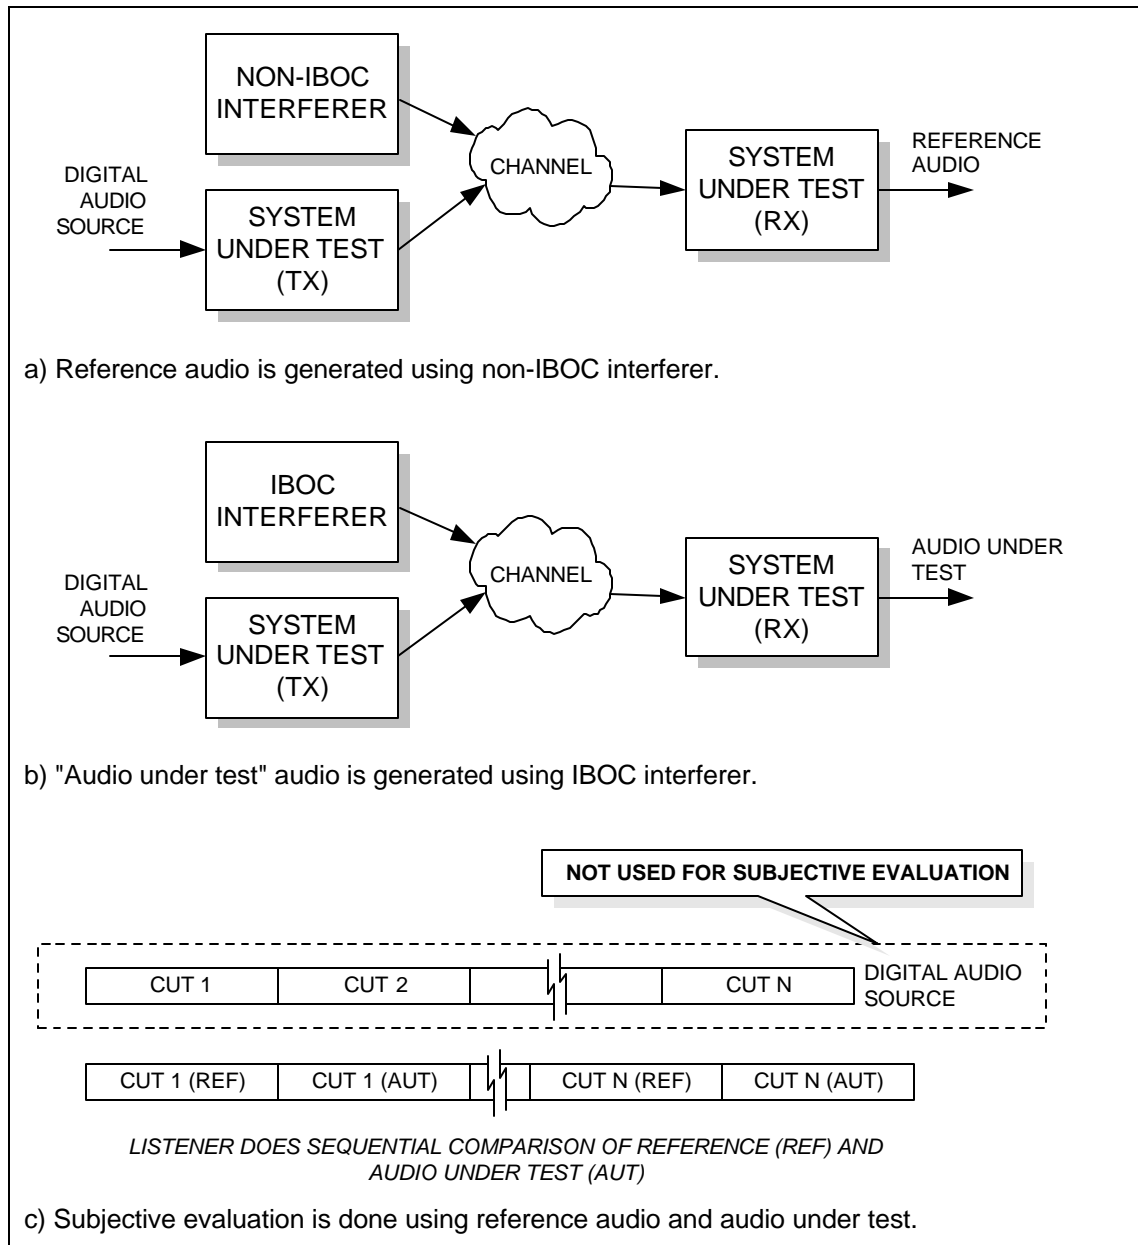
NON-IBOC INTERFERER

DIGITAL AUDIO SOURCE

SYSTEM UNDER TEST (TX)

CHANNEL

SYSTEM UNDER TEST (RX)

REFERENCE AUDIO

a) Reference audio is generated using non-IBOC interferer.

IBOC INTERFERER

DIGITAL AUDIO SOURCE

SYSTEM UNDER TEST (TX)

CHANNEL

SYSTEM UNDER TEST (RX)

AUDIO UNDER TEST

b) "Audio under test" audio is generated using IBOC interferer.

NOT USED FOR SUBJECTIVE EVALUATION

| CUT 1 | CUT 2 | | CUT N |
|---|---|---|---|

DIGITAL AUDIO SOURCE

| CUT 1 (REF) | CUT 1 (AUT) | | CUT N (REF) | CUT N (AUT) |
|---|---|---|---|---|

LISTENER DOES SEQUENTIAL COMPARISON OF REFERENCE (REF) AND AUDIO UNDER TEST (AUT)

c) Subjective evaluation is done using reference audio and audio under test.